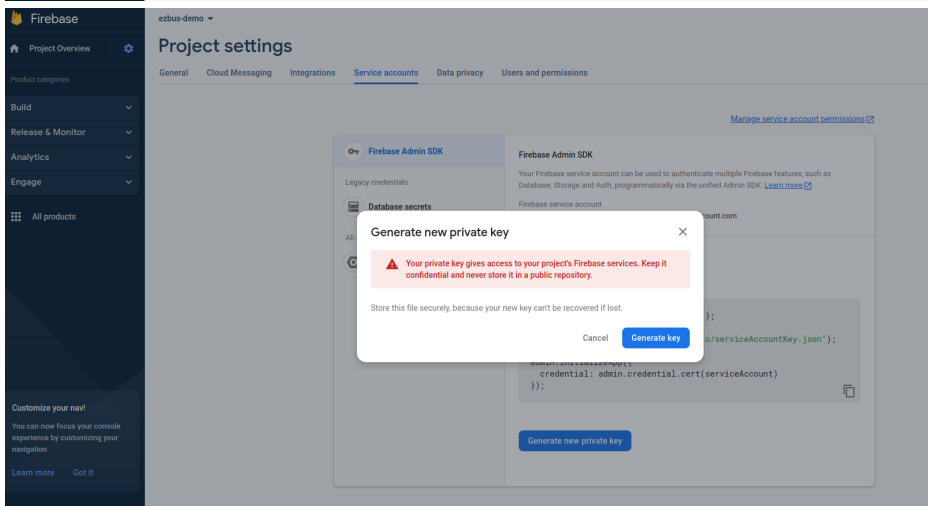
Firebase

Project Overview

Product categories

Build

Release & Monitor

Analytics

Engage

All products

Customize your nav!

You can now focus your console experience by customizing your navigation

Learn more Got it

ezbus-demo

Project settings

General Cloud Messaging Integrations Service accounts Data privacy Users and permissions

Manage service account permissions

Firebase Admin SDK

Legacy credentials

Database secrets

All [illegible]

Firebase Admin SDK

Your Firebase service account can be used to authenticate multiple Firebase features, such as Database, Storage and Auth, programmatically via the unified Admin SDK. Learn more

Firebase service account

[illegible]ount.com

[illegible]);

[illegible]o/serviceAccountKey.json");

admin.initializeApp({
  credential: admin.credential.cert(serviceAccount)
});

Generate new private key

Generate new private key

Your private key gives access to your project's Firebase services. Keep it confidential and never store it in a public repository.

Store this file securely, because your new key can't be recovered if lost.

Cancel Generate key